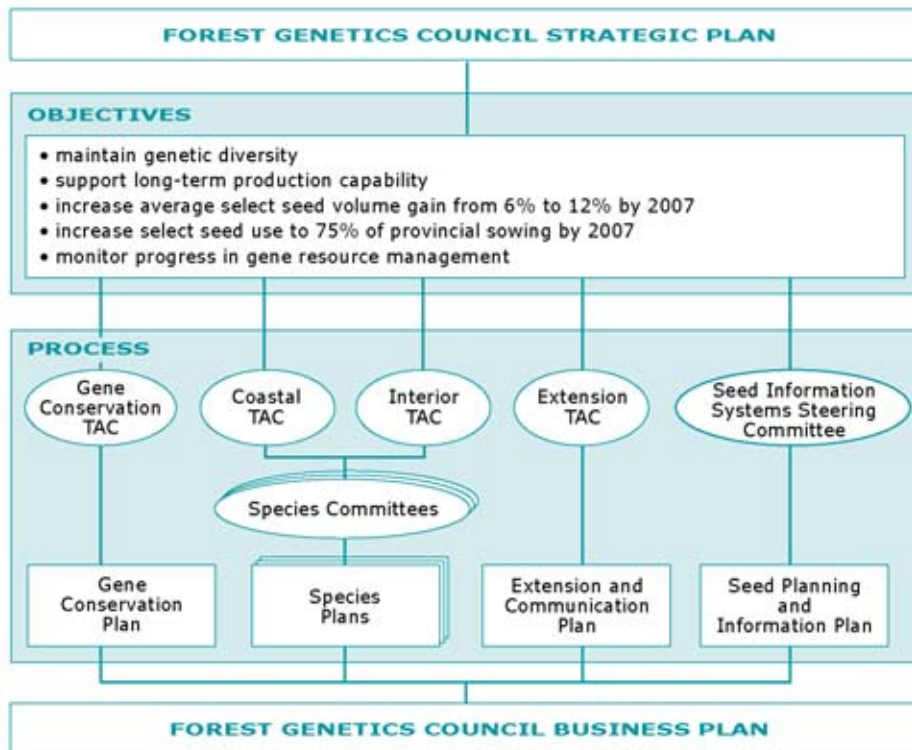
FOREST GENETICS COUNCIL STRATEGIC PLAN

OBJECTIVES

• maintain genetic diversity
• support long-term production capability
• increase average select seed volume gain from 6% to 12% by 2007
• increase select seed use to 75% of provincial sowing by 2007
• monitor progress in gene resource management

PROCESS

Gene Conservation TAC

Coastal TAC

Interior TAC

Extension TAC

Seed Information Systems Steering Committee

Species Committees

Gene Conservation Plan

Species Plans

Extension and Communication Plan

Seed Planning and Information Plan

FOREST GENETICS COUNCIL BUSINESS PLAN